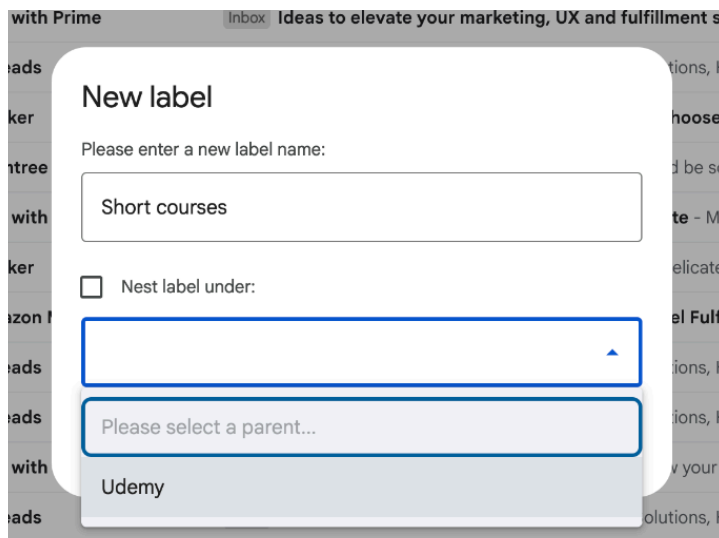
with Prime Inbox Ideas to elevate your marketing, UX and fulfillment s
ads tions, I
ker hoose
ntree d be s
with te - M
ker elicate
azon I el Fulf
ads tions, I
ads tions, I
with v your
ads olutions, I

New label

Please enter a new label name:

Short courses

Nest label under:

Please select a parent...

Udemy